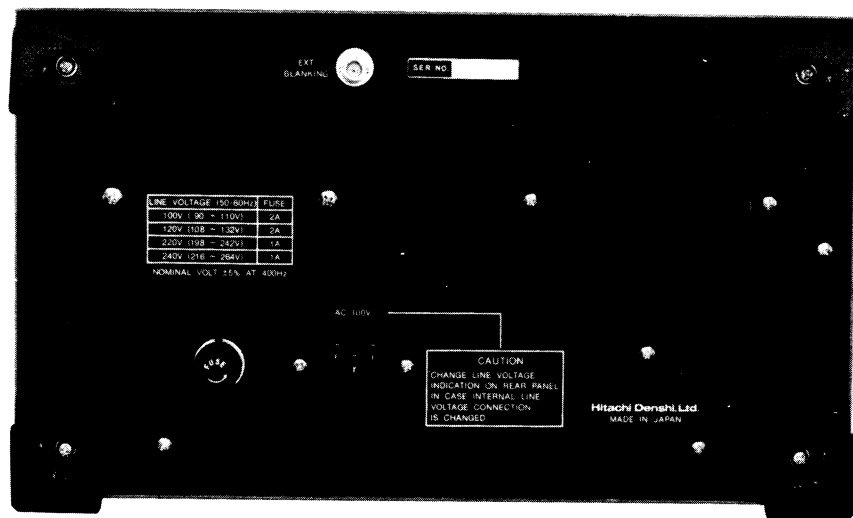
EXT BLANKING

SER NO

| LINE VOLTAGE (50-60Hz) | FUSE |
|---|---|
| 100V ( 90 ~ 110V) | 2A |
| 120V (108 ~ 132V) | 2A |
| 220V (198 ~ 242V) | 1A |
| 240V (216 ~ 264V) | 1A |

NOMINAL VOLT ±5% AT 400Hz

AC 100V

FUSE

CAUTION
CHANGE LINE VOLTAGE INDICATION ON REAR PANEL IN CASE INTERNAL LINE VOLTAGE CONNECTION IS CHANGED

Hitachi Denshi, Ltd.
MADE IN JAPAN